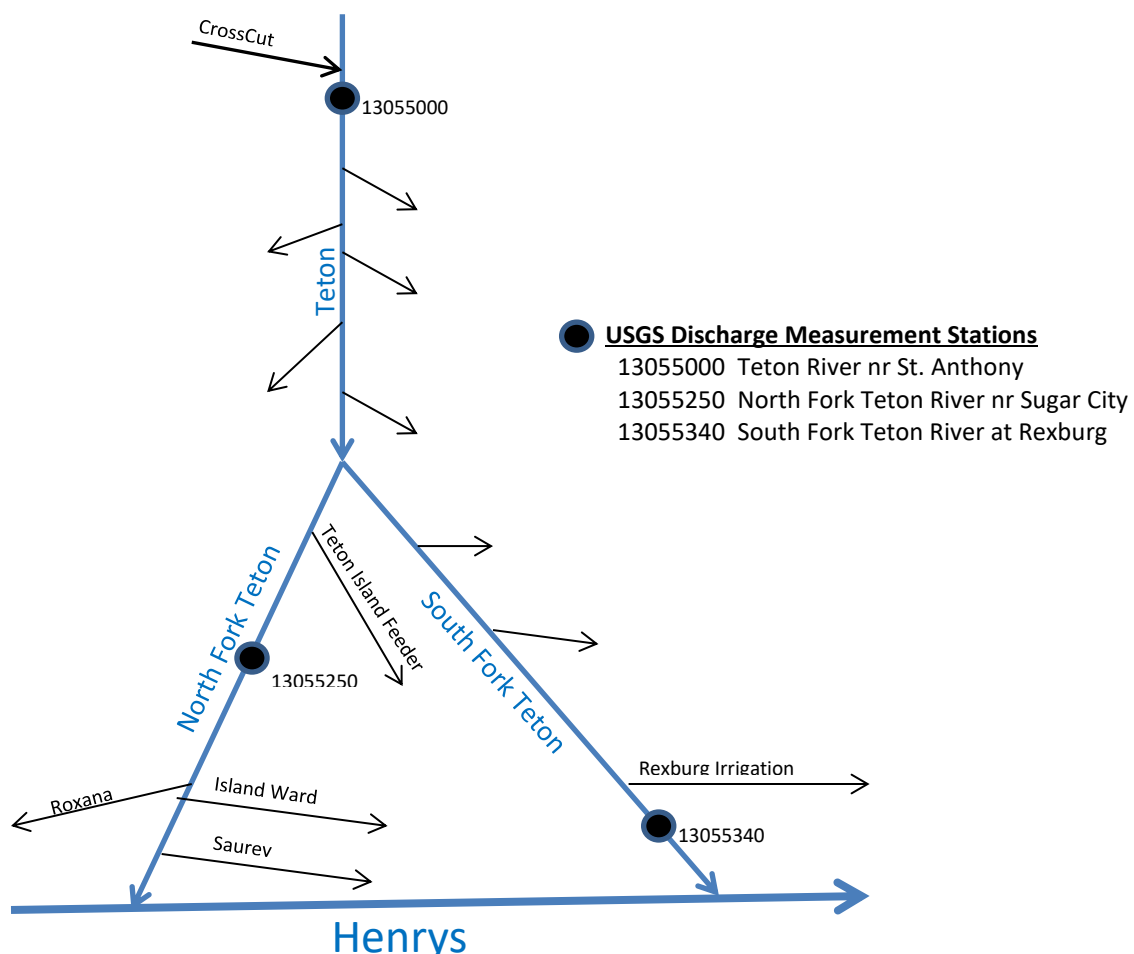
CrossCut

13055000

Teton

USGS Discharge Measurement Stations
13055000 Teton River nr St. Anthony
13055250 North Fork Teton River nr Sugar City
13055340 South Fork Teton River at Rexburg

Teton Island Feeder

North Fork Teton

South Fork Teton

13055250

Rexburg Irrigation

Roxana

Island Ward

13055340

Saurey

Henrys